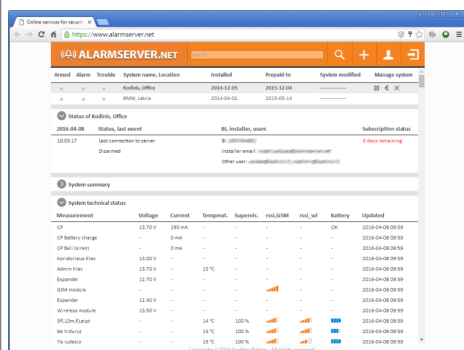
Online services for securit

https://www.alarmserver.net

ALARMSERVER.NET

| Armed | Alarm | Trouble | System name, Location | Installed | Prepaid to | System modified | Manage system |
|---|---|---|---|---|---|---|---|
| | | | Kodinis, Office | 2014-12-05 | 2015-12-04 | | |
| | | | BMW, Latvia | 2014-04-02 | 2015-05-14 | | |

Status of Kodinis, Office

| 2016-04-08 | Status, last event | BI, installer, users | Subscription status |
|---|---|---|---|
| 10:03:17 | Last connection to server | BI: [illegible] | 0 days remaining |
| | Disarmed | Installer email: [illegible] | |
| | | Other user: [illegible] | |

System summary

System technical status

| Measurement | Voltage | Current | Temperat. | Supervis. | rssi_GSM | rssi_wl | Battery | Updated |
|---|---|---|---|---|---|---|---|---|
| CP | 13.70 V | 280 mA | - | - | - | - | OK | 2016-04-08 09:59 |
| CP Battery charge | - | 0 mA | - | - | - | - | - | 2016-04-08 09:59 |
| CP Bell (siren) | - | 0 mA | - | - | - | - | - | 2016-04-08 09:59 |
| Koridoriaus Klav | 13.00 V | - | - | - | - | - | - | 2016-04-08 09:59 |
| Admin Klav | 13.70 V | - | 15 °C | - | - | - | - | 2016-04-08 09:59 |
| Expander | 12.70 V | - | - | - | - | - | - | 2016-04-08 09:59 |
| GSM module | 13.70 V | - | - | - | | - | - | 2016-04-08 09:59 |
| Expander | 12.40 V | - | - | - | - | - | - | 2016-04-08 09:59 |
| Wireless module | 13.50 V | - | - | - | - | - | - | 2016-04-08 09:59 |
| SFL10mJLaipt | - | - | 14 °C | 100 % | - | | | 2016-04-08 09:59 |
| Ke Vidurys | - | - | 15 °C | 100 % | - | | | 2016-04-08 09:59 |
| Te Isdesio | - | - | 15 °C | 100 % | - | | | 2016-04-08 09:59 |

Copyright © 2016 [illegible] All rights reserved